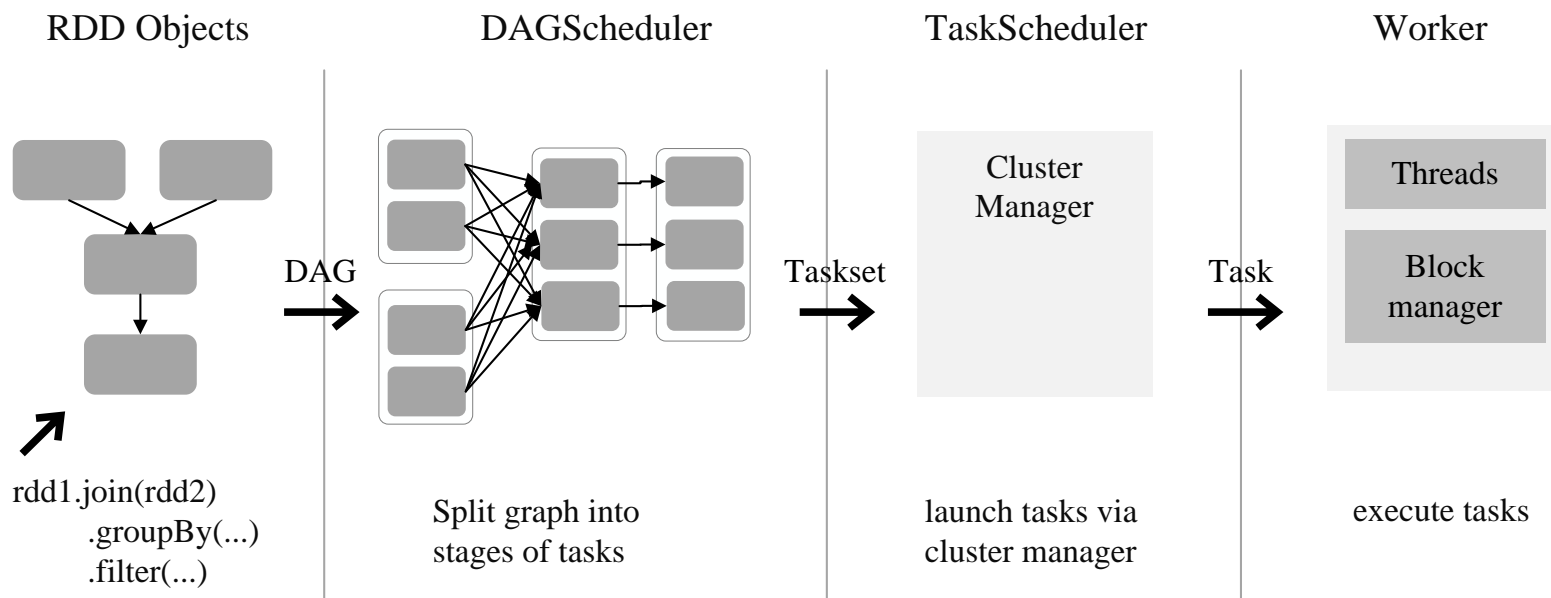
RDD Objects

rdd1.join(rdd2)
.groupBy(...)
.filter(...)

DAG

DAGScheduler

Split graph into stages of tasks

Taskset

TaskScheduler

Cluster Manager

launch tasks via cluster manager

Task

Worker

Threads

Block manager

execute tasks